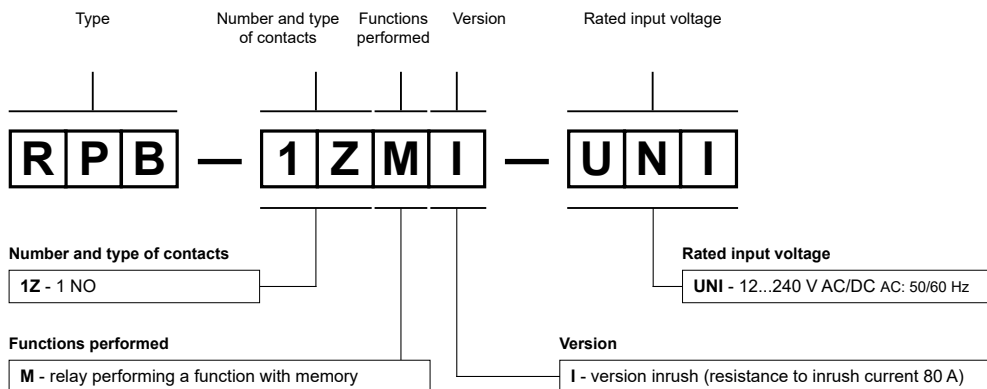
Type

Number and type of contacts

Functions performed

Version

Rated input voltage

R P B — 1 Z M I — U N I

Number and type of contacts

1Z - 1 NO

Functions performed

M - relay performing a function with memory

Rated input voltage

UNI - 12...240 V AC/DC AC: 50/60 Hz

Version

I - version inrush (resistance to inrush current 80 A)